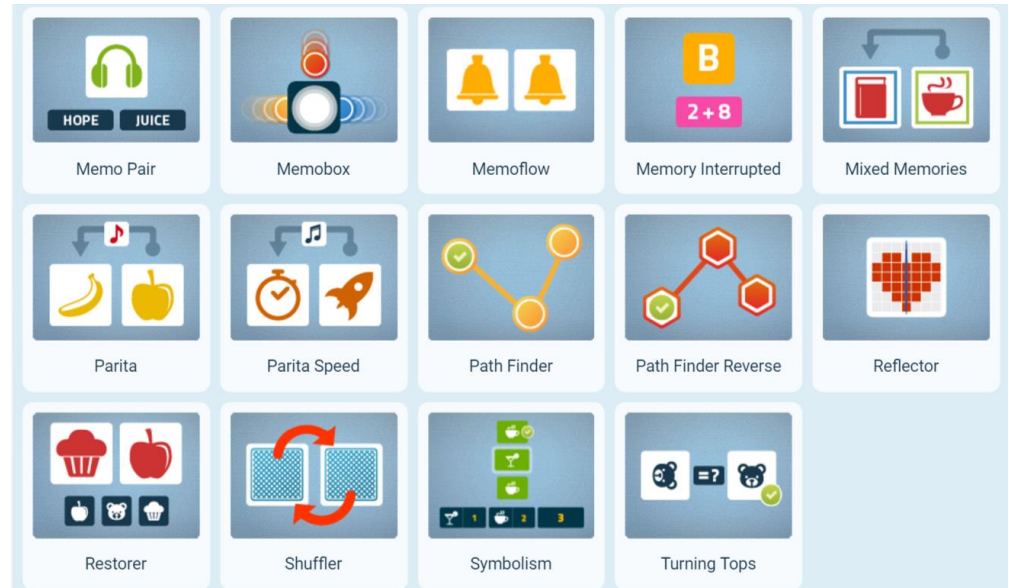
HOPE JUICE

Memo Pair

Memobox

Memoflow

B

2+8

Memory Interrupted

Mixed Memories

Parita

Parita Speed

Path Finder

Path Finder Reverse

Reflector

Restorer

Shuffler

1 2 3

Symbolism

=?

Turning Tops